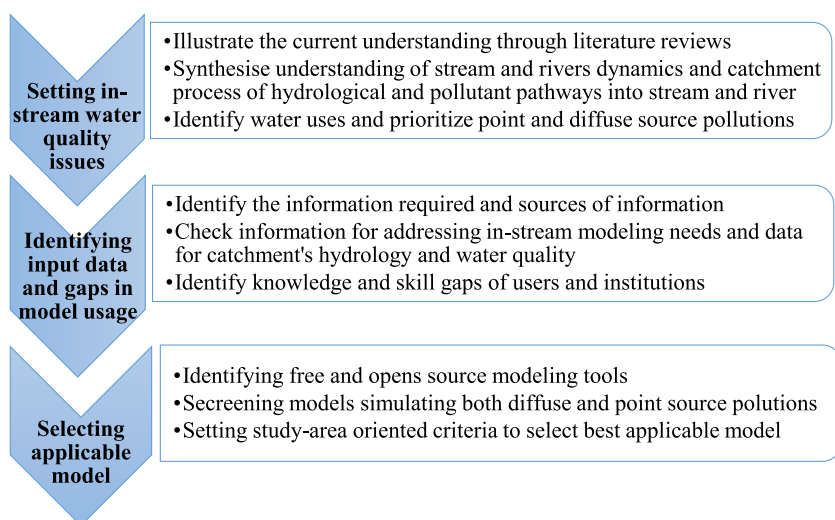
Setting in-stream water quality issues

•Illustrate the current understanding through literature reviews
•Synthesise understanding of stream and rivers dynamics and catchment process of hydrological and pollutant pathways into stream and river
•Identify water uses and prioritize point and diffuse source pollutions

Identifying input data and gaps in model usage

•Identify the information required and sources of information
•Check information for addressing in-stream modeling needs and data for catchment's hydrology and water quality
•Identify knowledge and skill gaps of users and institutions

Selecting applicable model

•Identifying free and opens source modeling tools
•Secreening models simulating both diffuse and point source polutions
•Setting study-area oriented criteria to select best applicable model